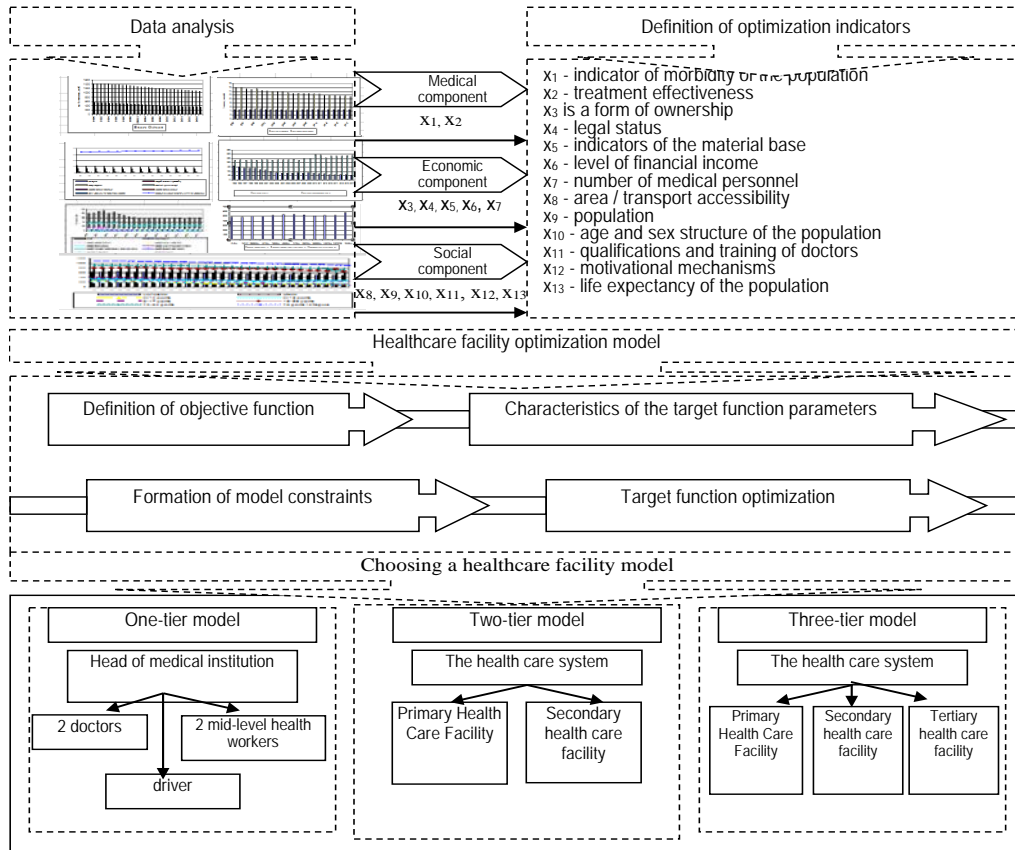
Data analysis

Definition of optimization indicators

Medical component

$x_1$, $x_2$

Economic component

$x_3$, $x_4$, $x_5$, $x_6$, $x_7$

Social component

$x_8$, $x_9$, $x_{10}$, $x_{11}$, $x_{12}$, $x_{13}$

$x_1$ - indicator of morbidity of the population
$x_2$ - treatment effectiveness
$x_3$ is a form of ownership
$x_4$ - legal status
$x_5$ - indicators of the material base
$x_6$ - level of financial income
$x_7$ - number of medical personnel
$x_8$ - area / transport accessibility
$x_9$ - population
$x_{10}$ - age and sex structure of the population
$x_{11}$ - qualifications and training of doctors
$x_{12}$ - motivational mechanisms
$x_{13}$ - life expectancy of the population

Healthcare facility optimization model

Definition of objective function

Characteristics of the target function parameters

Formation of model constraints

Target function optimization

Choosing a healthcare facility model

One-tier model

Head of medical institution

2 doctors

2 mid-level health workers

driver

Two-tier model

The health care system

Primary Health Care Facility

Secondary health care facility

Three-tier model

The health care system

Primary Health Care Facility

Secondary health care facility

Tertiary health care facility